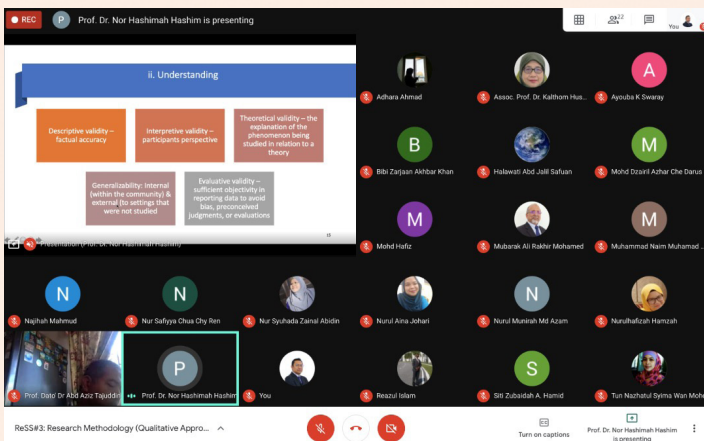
REC

P Prof. Dr. Nor Hashimah Hashim is presenting

22

You

ii. Understanding

Descriptive validity – factual accuracy

Interpretive validity – participants perspective

Theoretical validity – the explanation of the phenomenon being studied in relation to a theory

Generalizability: Internal (within the community) & external (to settings that were not studied

Evaluative validity – sufficient objectivity in reporting data to avoid bias, preconceived judgments, or evaluations

Presentation (Prof. Dr. Nor Hashimah Hashim)

Adhara Ahmad

Assoc. Prof. Dr. Kalthom Hus...

A

Ayouba K Swaray

B

Bibi Zarjaan Akhbar Khan

Halawati Abd Jalil Safuan

M

Mohd Dzairil Azhar Che Darus

M

Mohd Hafiz

Mubarak Ali Rakhir Mohamed

M

Muhammad Naim Muhamad ...

N

Najihah Mahmud

N

Nur Safiyya Chua Chy Ren

Nur Syuhada Zainal Abidin

Nurul Aina Johari

N

Nurul Munirah Md Azam

Nurulhafizah Hamzah

Prof. Dato' Dr Abd Aziz Tajuddin

P

Prof. Dr. Nor Hashimah Hashim

You

Reazul Islam

S

Siti Zubaidah A. Hamid

Tun Nazhatul Syima Wan Moh...

ReSS#3: Research Methodology (Qualitative Appro...

Turn on captions

Prof. Dr. Nor Hashimah Hashim is presenting